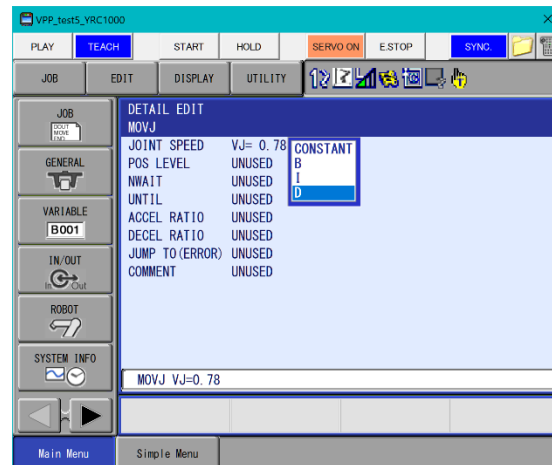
VPP_test5_YRC1000

PLAY
TEACH
START
HOLD
SERVO ON
E.STOP
SYNC.

JOB
EDIT
DISPLAY
UTILITY

JOB
DOUT MOVE END

GENERAL

VARIABLE
B001

IN/OUT
In Out

ROBOT

SYSTEM INFO

DETAIL EDIT
MOVJ

| JOINT SPEED | VJ= 0.78 |
|---|---|
| POS LEVEL | UNUSED |
| NWAIT | UNUSED |
| UNTIL | UNUSED |
| ACCEL RATIO | UNUSED |
| DECEL RATIO | UNUSED |
| JUMP TO(ERROR) | UNUSED |
| COMMENT | UNUSED |

CONSTANT
B
I
D

MOVJ VJ=0.78

Main Menu
Simple Menu